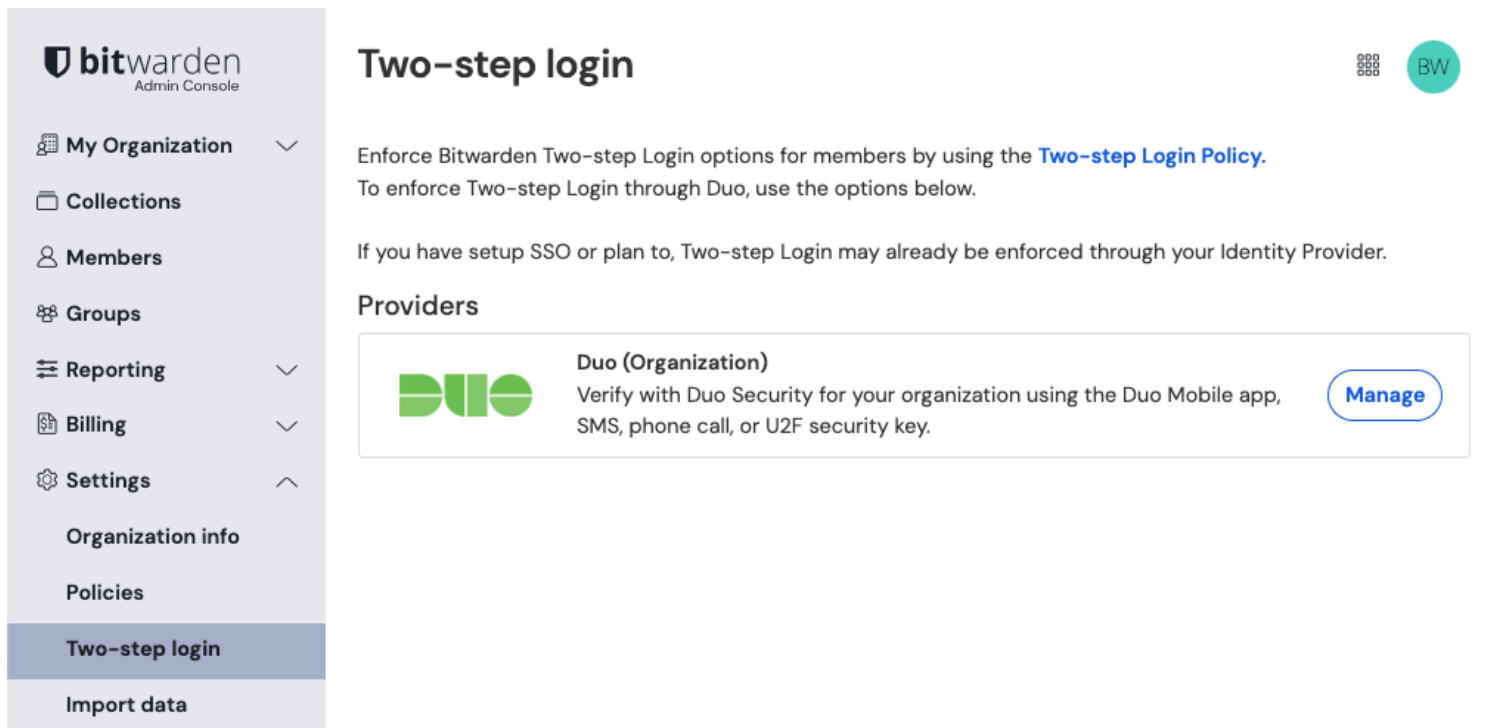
bitwarden
Admin Console

My Organization
Collections
Members
Groups
Reporting
Billing
Settings
Organization info
Policies
Two-step login
Import data

Two-step login

BW

Enforce Bitwarden Two-step Login options for members by using the Two-step Login Policy.
To enforce Two-step Login through Duo, use the options below.

If you have setup SSO or plan to, Two-step Login may already be enforced through your Identity Provider.

Providers

DUO

Duo (Organization)
Verify with Duo Security for your organization using the Duo Mobile app, SMS, phone call, or U2F security key.

Manage